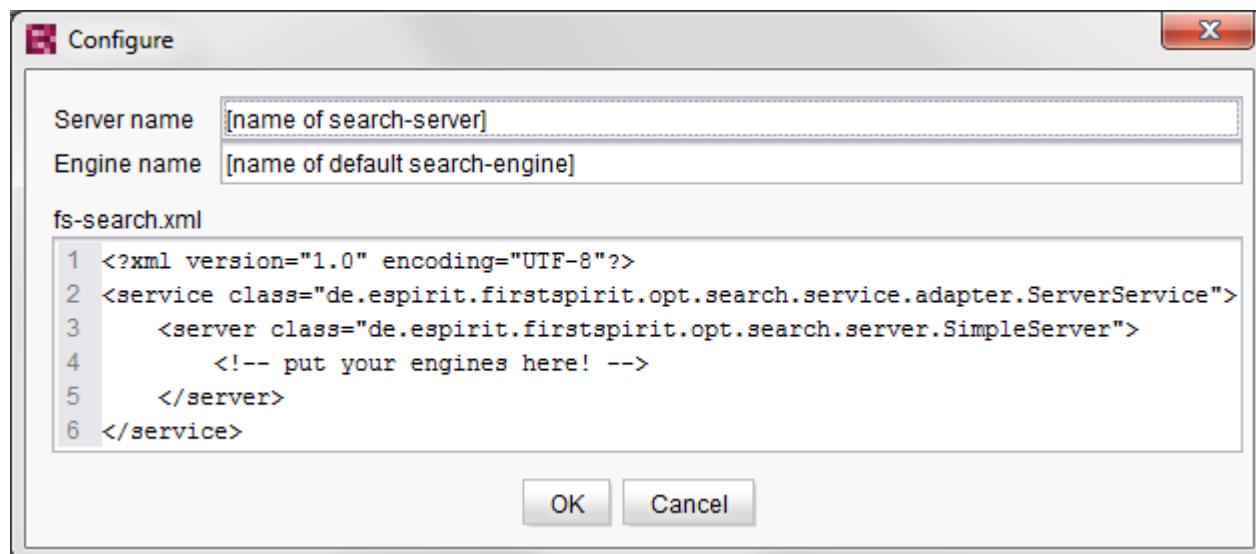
Configure

Server name [name of search-server]
Engine name [name of default search-engine]

fs-search.xml
1 <?xml version="1.0" encoding="UTF-8"?>
2 <service class="de.espirit.firstspirit.opt.search.service.adapter.ServerService">
3 <server class="de.espirit.firstspirit.opt.search.server.SimpleServer">
4 <!-- put your engines here! -->
5 </server>
6 </service>

OK Cancel